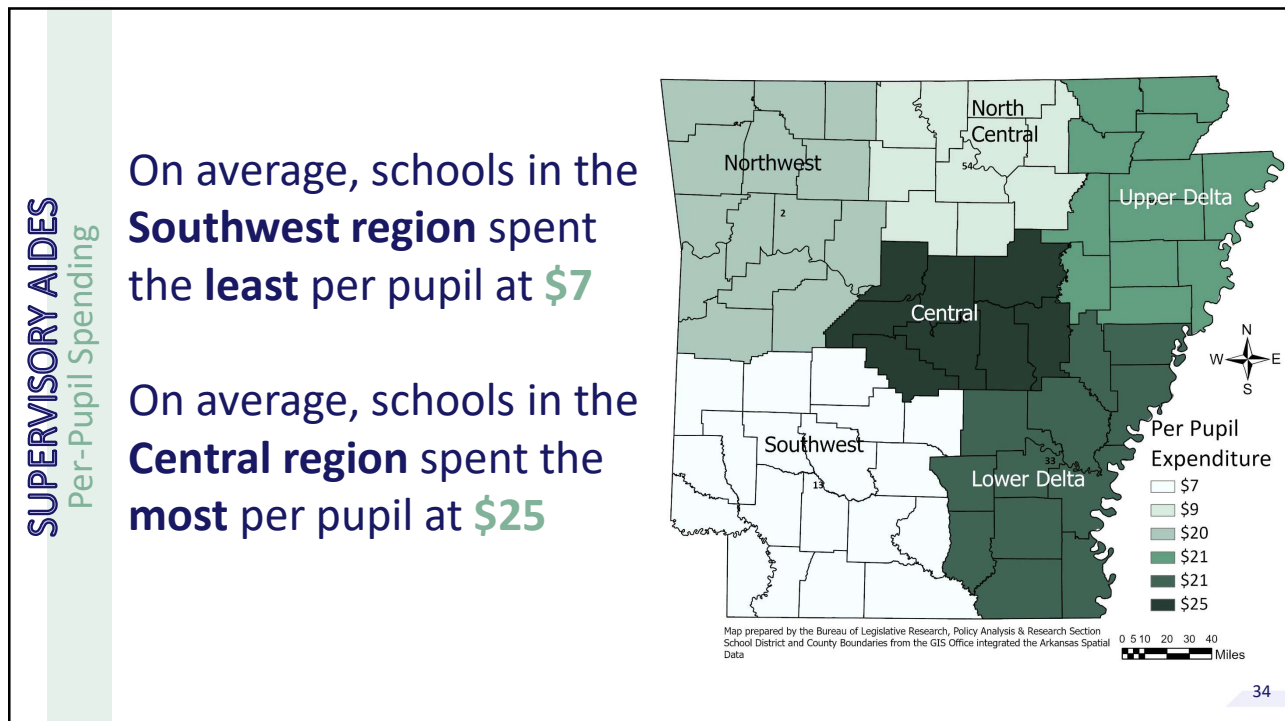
SUPERVISORY AIDES
Per-Pupil Spending

On average, schools in the **Southwest region** spent the **least** per pupil at **$7**

On average, schools in the **Central region** spent the **most** per pupil at **$25**

North Central
Northwest
54
2
Upper Delta
Central
N
W
E
S
Southwest
13
33
Lower Delta
Per Pupil Expenditure
$7
$9
$20
$21
$21
$25

Map prepared by the Bureau of Legislative Research, Policy Analysis & Research Section
School District and County Boundaries from the GIS Office integrated the Arkansas Spatial Data

0 5 10 20 30 40
Miles

34